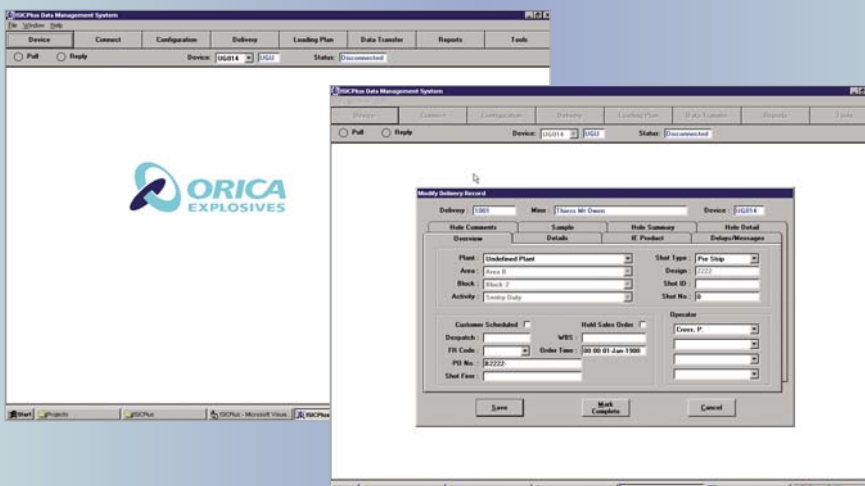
ISICPlus Data Management System
File Window Help
Device | Connect | Configuration | Delivery | Loading Plan | Data Transfer | Reports | Tools
Pull Reply Device: UG014 UGU Status: Disconnected

ORICA EXPLOSIVES

Start | Projects | ISICPlus | ISICPlus - Microsoft Visua... | ISICPlus

ISICPlus Data Management System
File Window Help
Device | Connect | Configuration | Delivery | Loading Plan | Data Transfer | Reports | Tools
Pull Reply Device: UG014 UGU Status: Disconnected

Modify Delivery Record
Delivery: 1001 Mine: Thiess Mt Owen Device: UG014
Hole Comments | Sample | Hole Summary | Hole Detail
Overview | Details | IE Product | Delays/Messages
Plant: Undefined Plant Shot Type: Pre Strip
Area: Area B Design: 2222
Block: Block 2 Shot ID:
Activity: Sunny Daly Shot No.: 0
Customer Scheduled Hold Sales Order
Despatch: WBS:
FR Code: Order Time: 00:00 01-Jan-1900
PO No.: 82222-
Shot Firer:
Operator
Cross, P.
Save | Mark Complete | Cancel